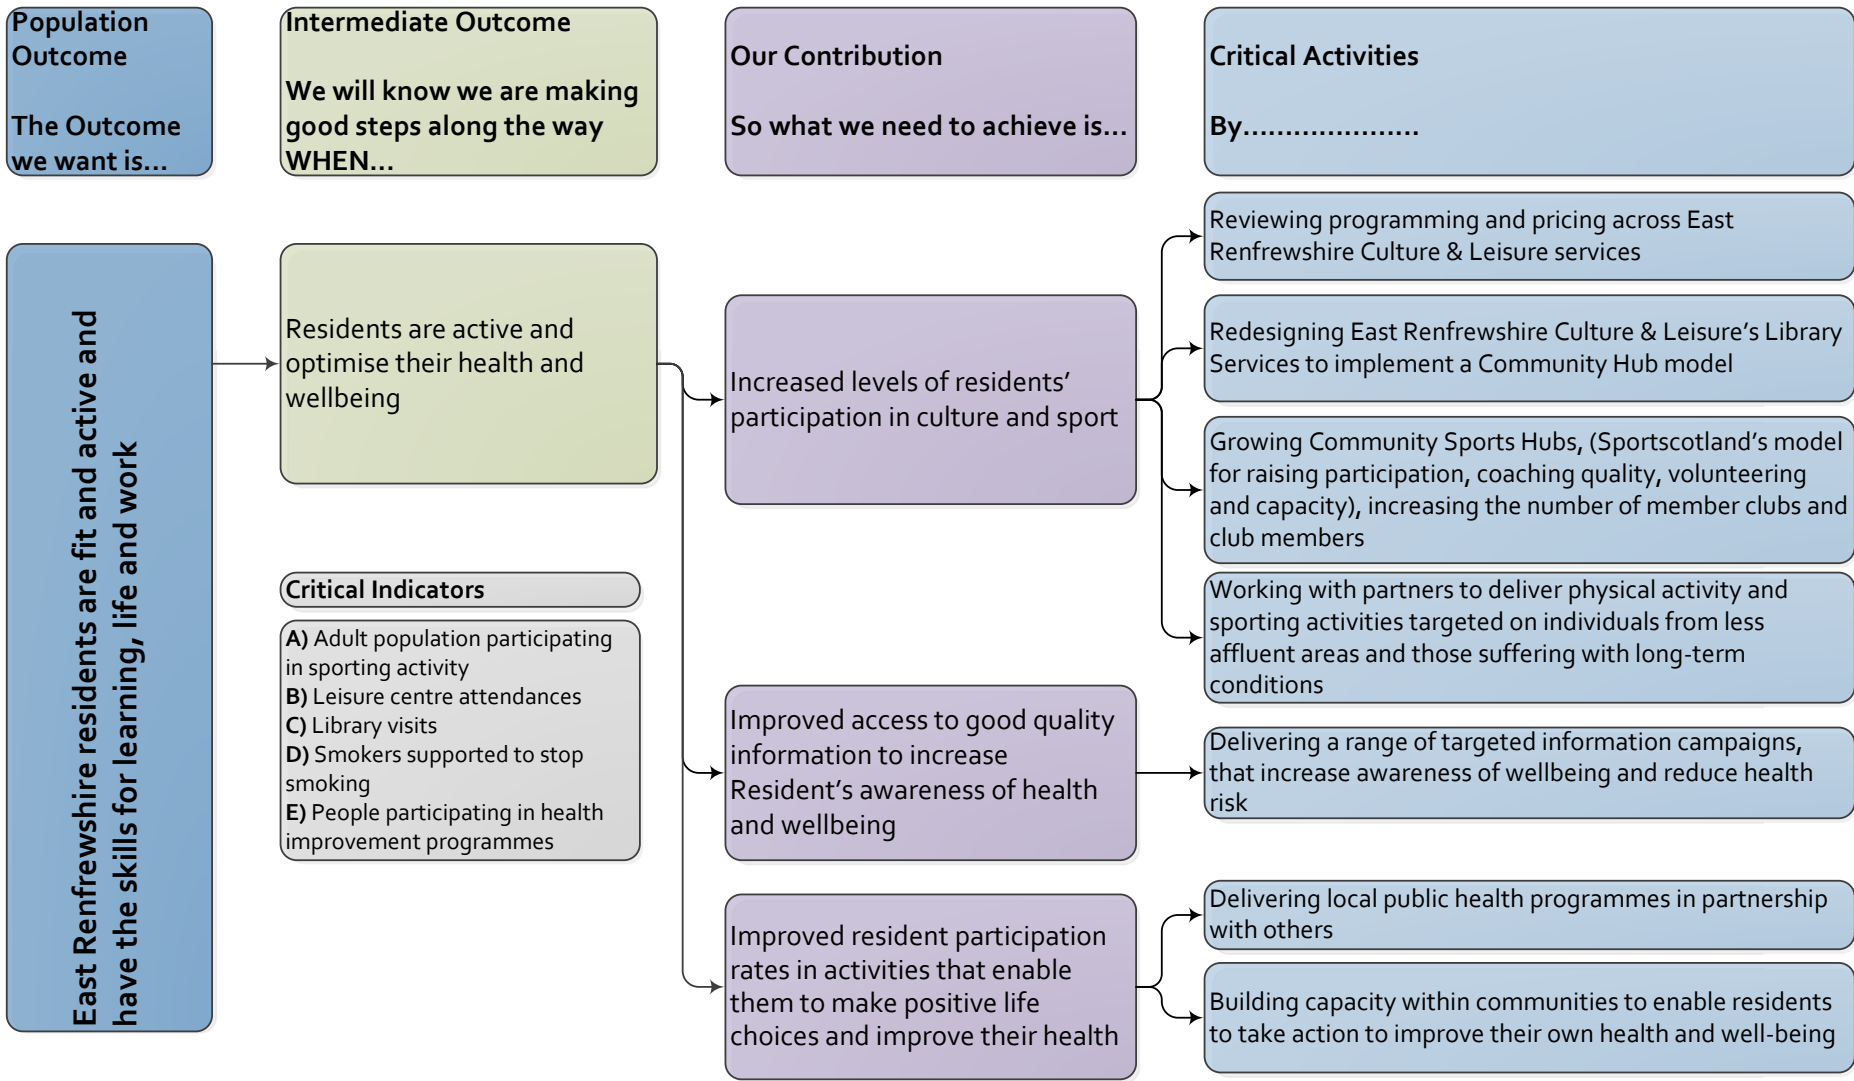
Population Outcome

The Outcome we want is...

Intermediate Outcome

We will know we are making good steps along the way WHEN...

Our Contribution

So what we need to achieve is...

Critical Activities

By....................

East Renfrewshire residents are fit and active and have the skills for learning, life and work

Residents are active and optimise their health and wellbeing

Critical Indicators

A) Adult population participating in sporting activity
B) Leisure centre attendances
C) Library visits
D) Smokers supported to stop smoking
E) People participating in health improvement programmes

Increased levels of residents' participation in culture and sport

Improved access to good quality information to increase Resident's awareness of health and wellbeing

Improved resident participation rates in activities that enable them to make positive life choices and improve their health

Reviewing programming and pricing across East Renfrewshire Culture & Leisure services

Redesigning East Renfrewshire Culture & Leisure's Library Services to implement a Community Hub model

Growing Community Sports Hubs, (Sportscotland's model for raising participation, coaching quality, volunteering and capacity), increasing the number of member clubs and club members

Working with partners to deliver physical activity and sporting activities targeted on individuals from less affluent areas and those suffering with long-term conditions

Delivering a range of targeted information campaigns, that increase awareness of wellbeing and reduce health risk

Delivering local public health programmes in partnership with others

Building capacity within communities to enable residents to take action to improve their own health and well-being